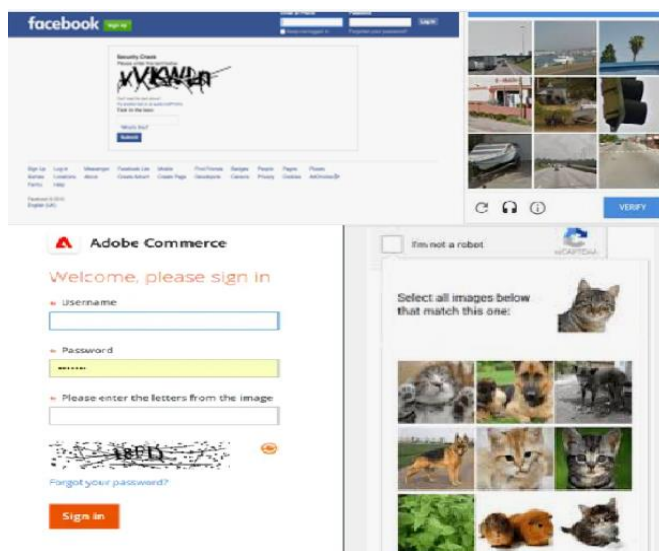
facebook Sign Up

Security Check
Please enter the text below
XVKWDR
Text in the box:
Submit

VERIFY

Adobe Commerce

Welcome, please sign in

* Username

* Password

* Please enter the letters from the image

Forgot your password?

Sign in

I'm not a robot
reCAPTCHA

Select all images below that match this one: